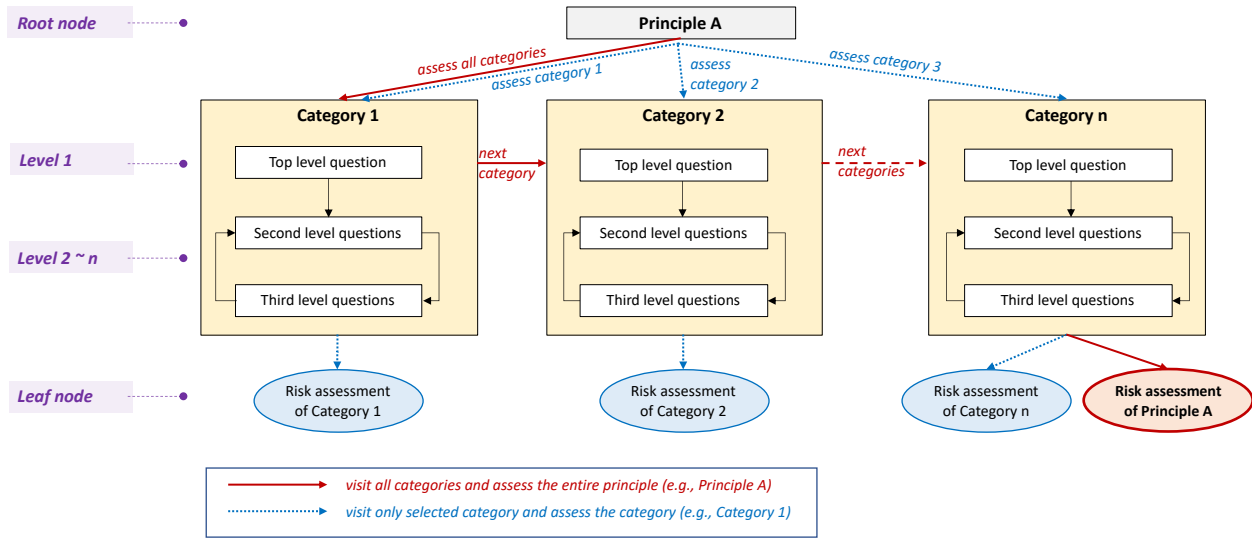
Root node

Principle A

assess all categories
assess category 1
assess category 2
assess category 3

Level 1

Level 2 ~ n

Category 1
Top level question
Second level questions
Third level questions

next category

Category 2
Top level question
Second level questions
Third level questions

next categories

Category n
Top level question
Second level questions
Third level questions

Leaf node

Risk assessment of Category 1

Risk assessment of Category 2

Risk assessment of Category n

Risk assessment of Principle A

visit all categories and assess the entire principle (e.g., Principle A)
visit only selected category and assess the category (e.g., Category 1)